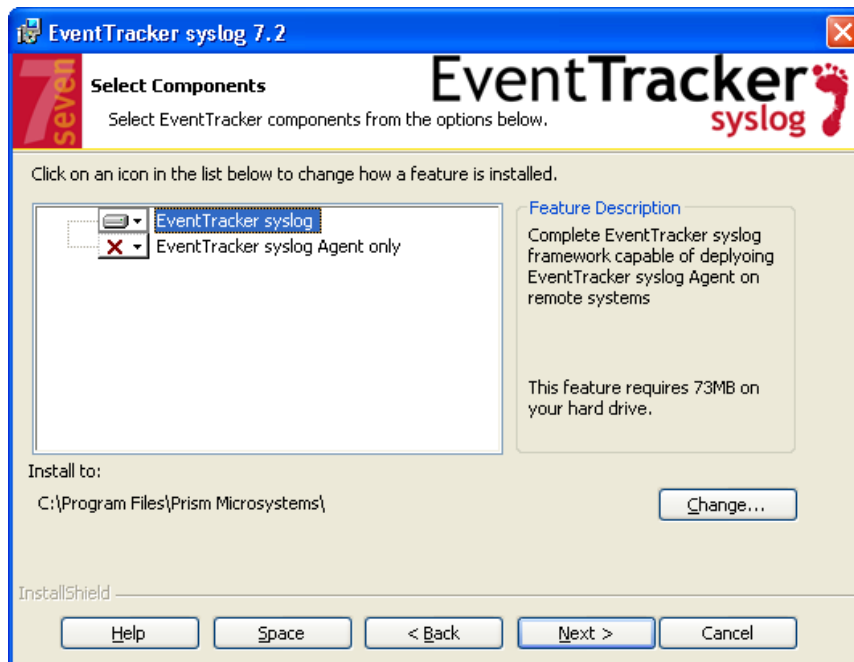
EventTracker syslog 7.2

7 seven

Select Components

Select EventTracker components from the options below.

EventTracker syslog

Click on an icon in the list below to change how a feature is installed.

EventTracker syslog

EventTracker syslog Agent only

Feature Description

Complete EventTracker syslog framework capable of deplyoing EventTracker syslog Agent on remote systems

This feature requires 73MB on your hard drive.

Install to:

C:\Program Files\Prism Microsystems\

Change...

InstallShield

Help

Space

< Back

Next >

Cancel